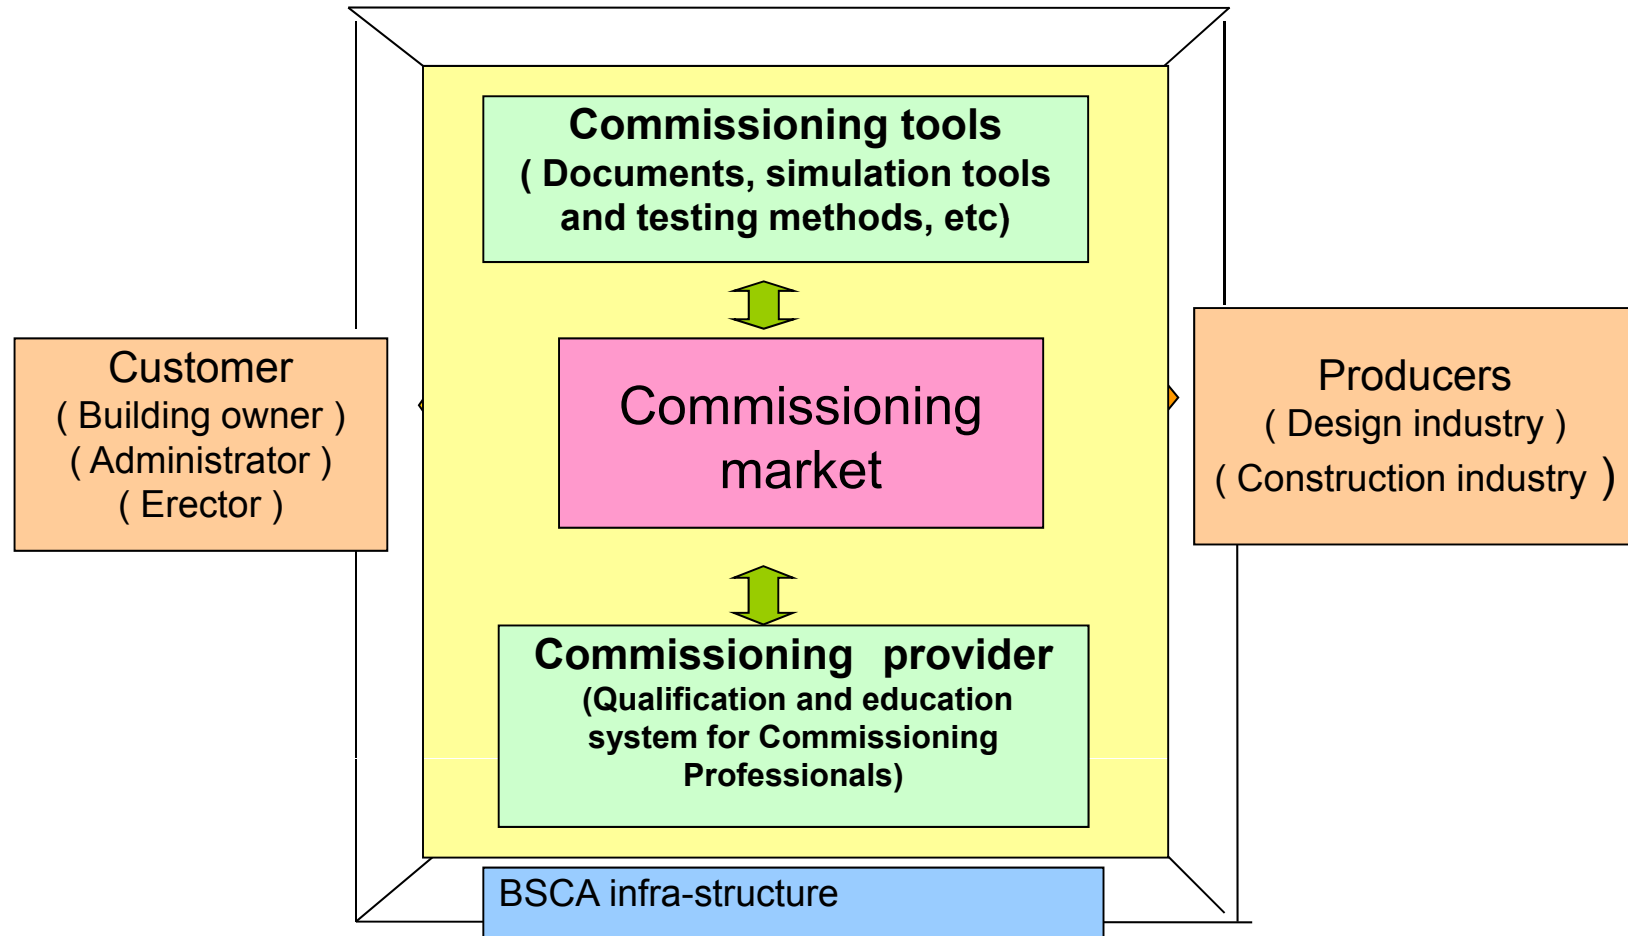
Commissioning tools
( Documents, simulation tools and testing methods, etc)

Customer
( Building owner )
( Administrator )
( Erector )

Commissioning market

Producers
( Design industry )
( Construction industry )

Commissioning provider
(Qualification and education system for Commissioning Professionals)

BSCA infra-structure